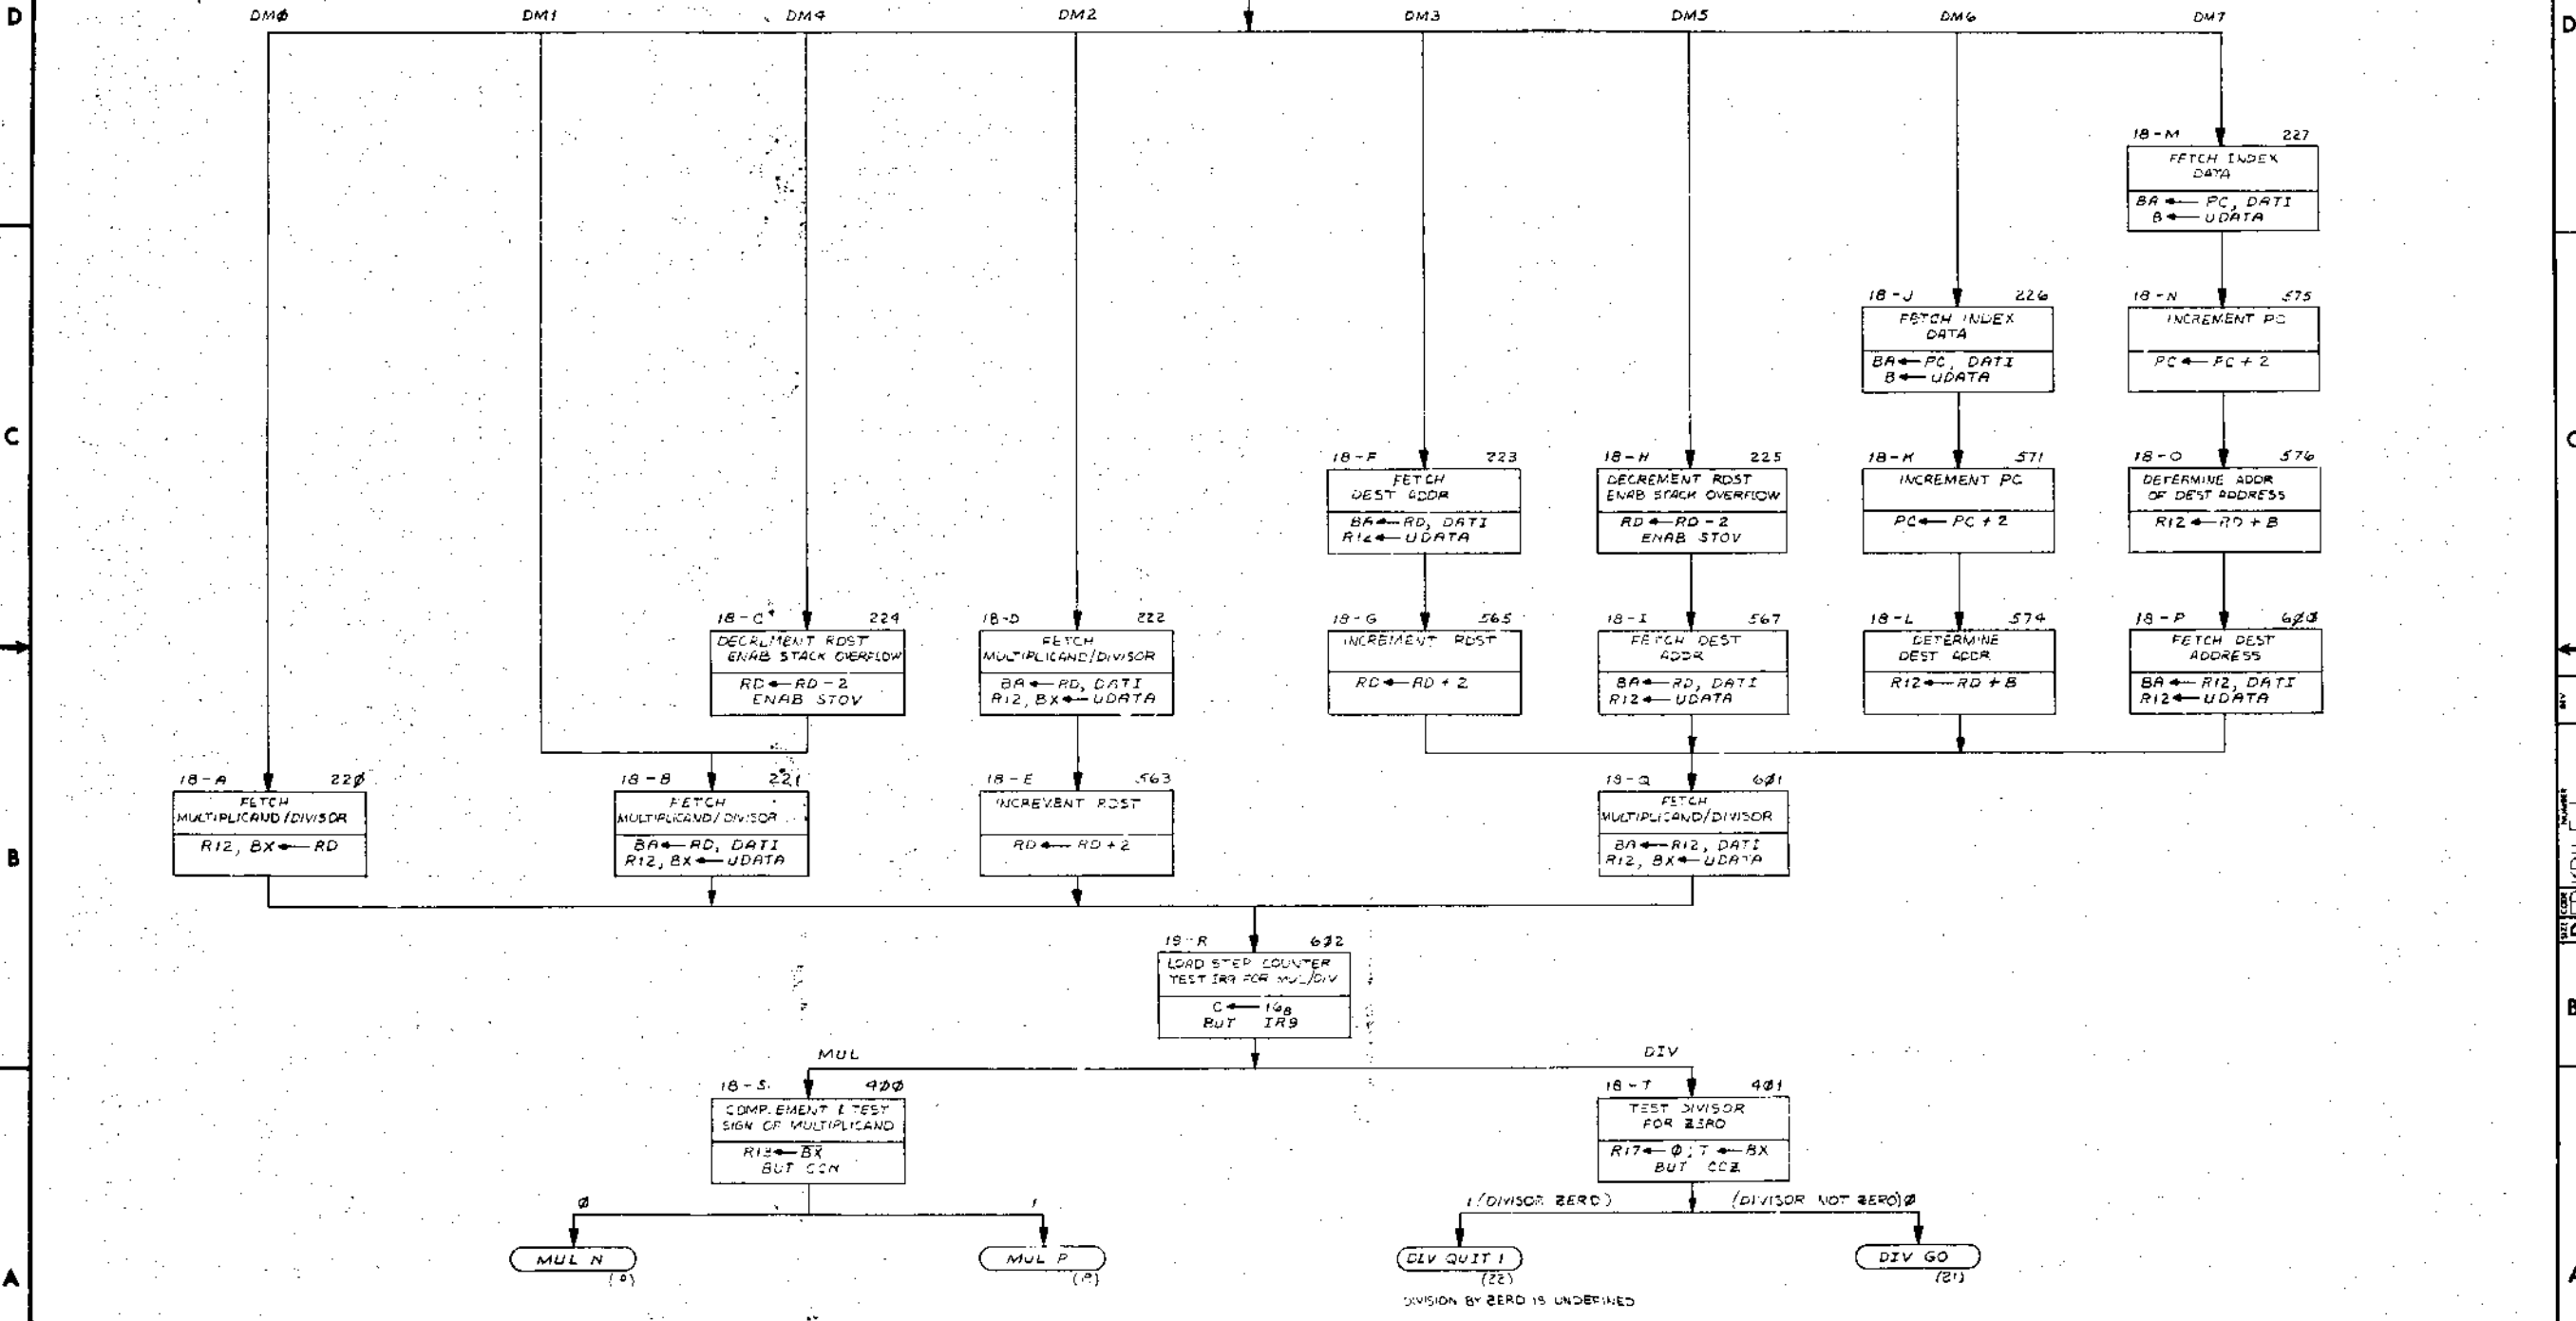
D

DMØ DM1 DM4 DM2 DM3 DM5 DM6 DM7

18-M 227
FETCH INDEX DATA
BA ← PC, DATI
B ← UDATA

18-J 226
FETCH INDEX DATA
BA ← PC, DATI
B ← UDATA

18-N 575
INCREMENT PC
PC ← PC + 2

C

18-F 223
FETCH DEST ADDR
BA ← RD, DATI
R12 ← UDATA

18-H 225
DECREMENT RDST
ENAB STACK OVERFLOW
RD ← RD - 2
ENAB STOV

18-K 571
INCREMENT PC
PC ← PC + 2

18-O 576
DETERMINE ADDR OF DEST ADDRESS
R12 ← RD + B

18-C 224
DECREMENT RDST
ENAB STACK OVERFLOW
RD ← RD - 2
ENAB STOV

18-D 222
FETCH MULTIPLICAND/DIVISOR
BA ← RD, DATI
R12, BX ← UDATA

18-G 565
INCREMENT RDST
RD ← RD + 2

18-I 567
FETCH DEST ADDR
BA ← RD, DATI
R12 ← UDATA

18-L 574
DETERMINE DEST ADDR
R12 ← RD + B

18-P 6ØØ
FETCH DEST ADDRESS
BA ← R12, DATI
R12 ← UDATA

18-A 22Ø
FETCH MULTIPLICAND/DIVISOR
R12, BX ← RD

18-B 221
FETCH MULTIPLICAND/DIVISOR
BA ← RD, DATI
R12, BX ← UDATA

18-E 563
INCREMENT RDST
RD ← RD + 2

19-Q 6Ø1
FETCH MULTIPLICAND/DIVISOR
BA ← R12, DATI
R12, BX ← UDATA

B

19-R 6Ø2
LOAD STEP COUNTER
TEST IR9 FOR MUL/DIV
C ← $16_8$
BUT IR9

MUL DIV

18-S 4ØØ
COMPLEMENT & TEST SIGN OF MULTIPLICAND
R13 ← BX
BUT CCN

18-T 4Ø1
TEST DIVISOR FOR ZERO
R17 ← Ø ; T ← BX
BUT CCZ

Ø 1
1 (DIVISOR ZERO) (DIVISOR NOT ZERO) Ø

A

MUL N (19)
MUL P (19)
DIV QUIT 1 (22)
DIV GO (21)

DIVISION BY ZERO IS UNDEFINED